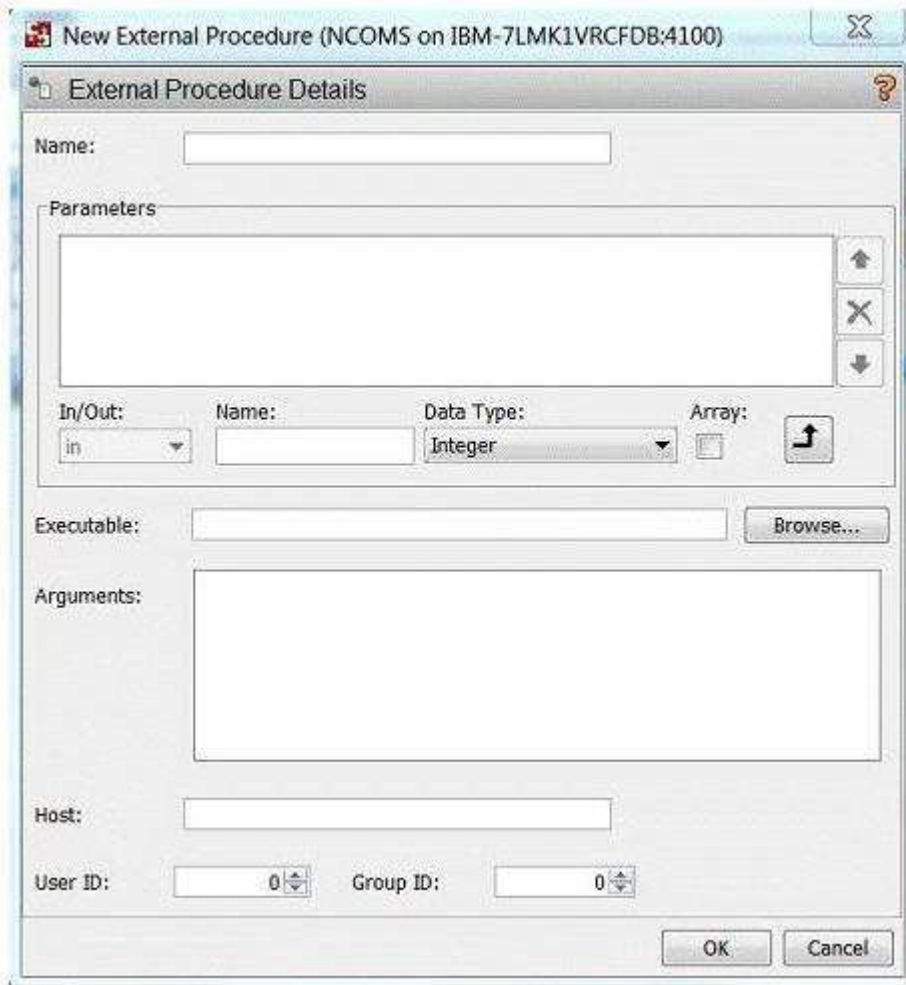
New External Procedure (NCOMS on IBM-7LMK1VRCFDB:4100)

External Procedure Details

Name:

Parameters

In/Out: in

Name:

Data Type: Integer

Array:

Executable:

Browse...

Arguments:

Host:

User ID: 0

Group ID: 0

OK

Cancel